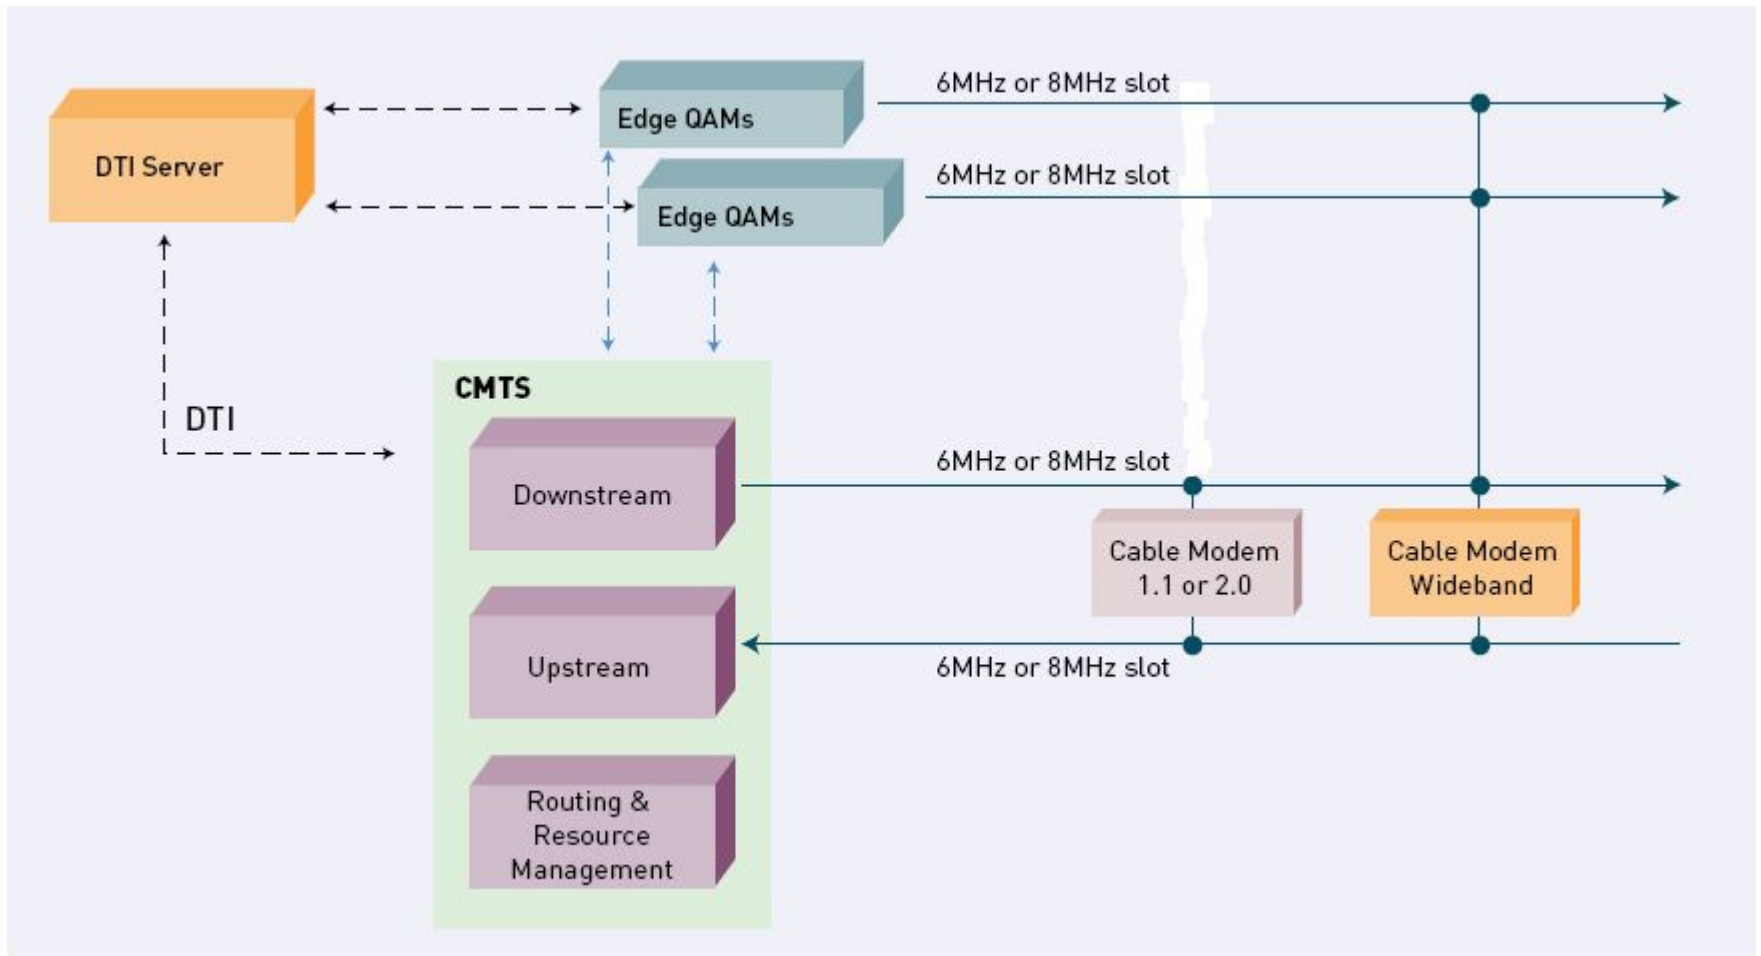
DTI Server

Edge QAMs

6MHz or 8MHz slot

Edge QAMs

6MHz or 8MHz slot

DTI

CMTS

Downstream

6MHz or 8MHz slot

Cable Modem 1.1 or 2.0

Cable Modem Wideband

Upstream

6MHz or 8MHz slot

Routing & Resource Management